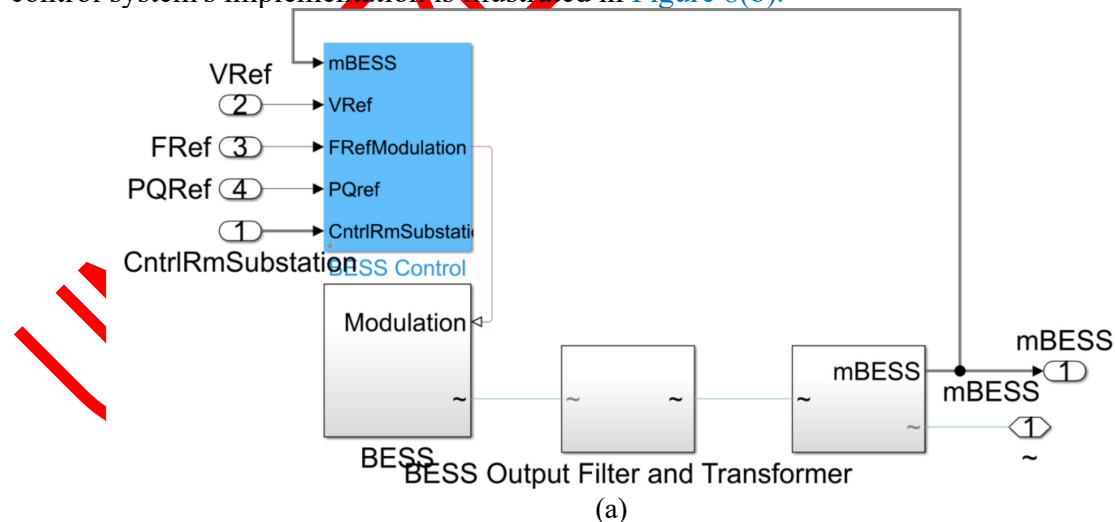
control system's implement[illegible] is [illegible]ted in Figure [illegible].

VRef
2
VRef
FRef 3
FRefModulation
PQRef 4
PQref
1
CntrlRmSubstati
CntrlRmSubstation
mBESS
BESS Control

Modulation
~
BESS

~
~
BESS Output Filter and Transformer

~
mBESS
~
mBESS
1
mBESS
1
~

(a)